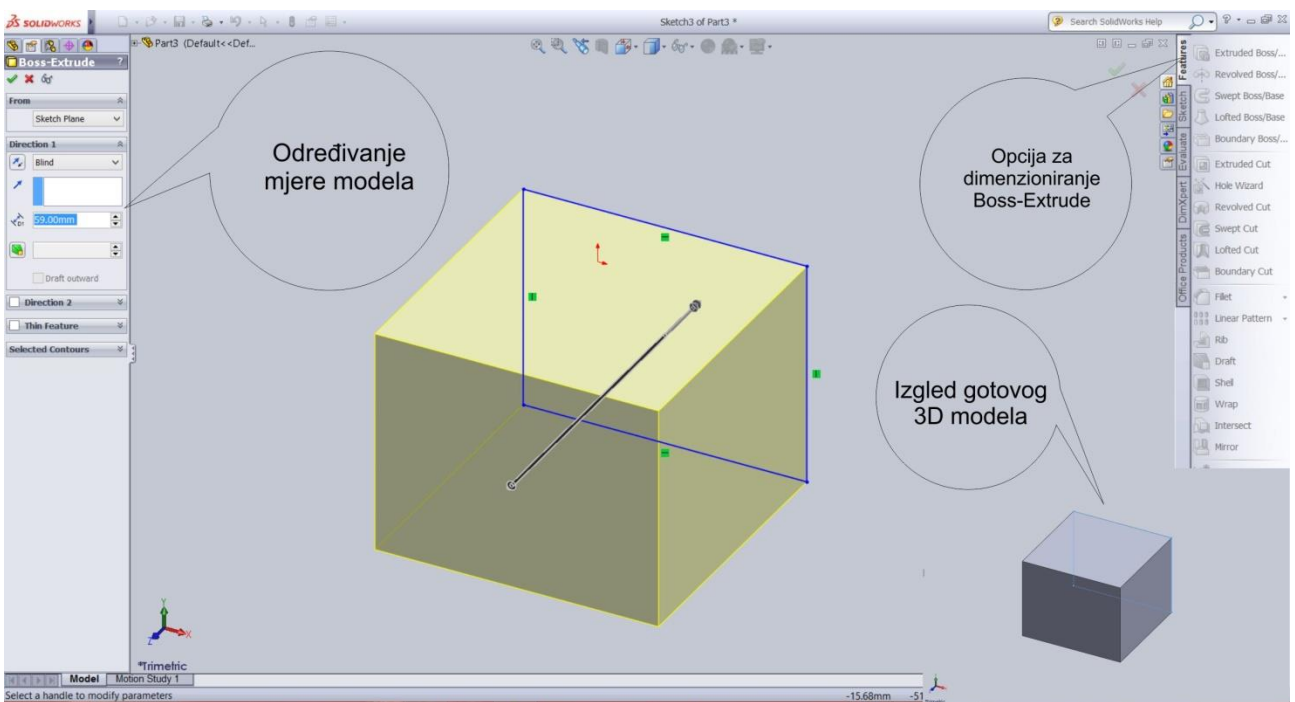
SOLIDWORKS

Sketch3 of Part3 *

Search SolidWorks Help

Part3 (Default<<Def...

Boss-Extrude

From

Sketch Plane

Direction 1

Blind

59.00mm

Draft outward

Direction 2

Thin Feature

Selected Contours

Određivanje mjere modela

Opcija za dimenzioniranje Boss-Extrude

Izgled gotovog 3D modela

Features

Sketch

Evaluate

DimXpert

Office Products

Extruded Boss/...

Revolved Boss/...

Swept Boss/Base

Lofted Boss/Base

Boundary Boss/...

Extruded Cut

Hole Wizard

Revolved Cut

Swept Cut

Lofted Cut

Boundary Cut

Fillet

Linear Pattern

Rib

Draft

Shell

Wrap

Intersect

Mirror

*Trimetric

Model

Motion Study 1

Select a handle to modify parameters

-15.68mm -51